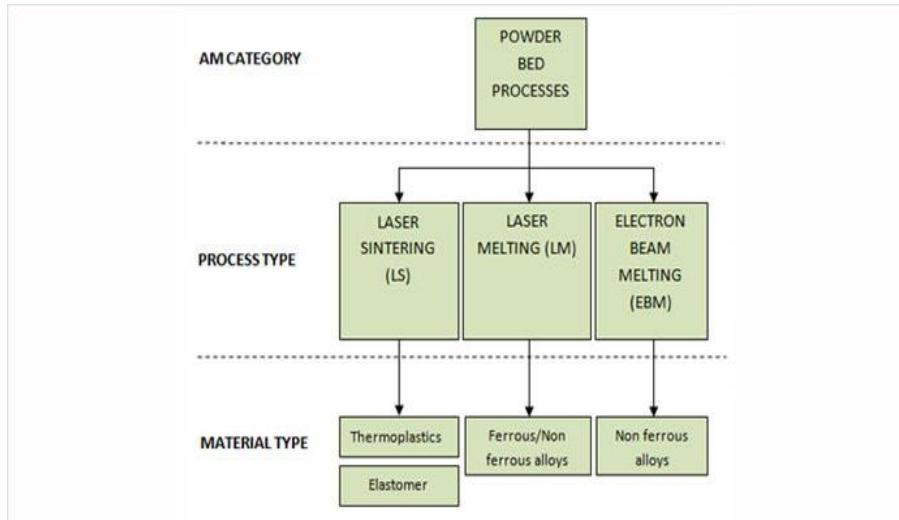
AM CATEGORY

POWDER BED PROCESSES

PROCESS TYPE

LASER SINTERING (LS)

LASER MELTING (LM)

ELECTRON BEAM MELTING (EBM)

MATERIAL TYPE

Thermoplastics

Elastomer

Ferrous/Non ferrous alloys

Non ferrous alloys